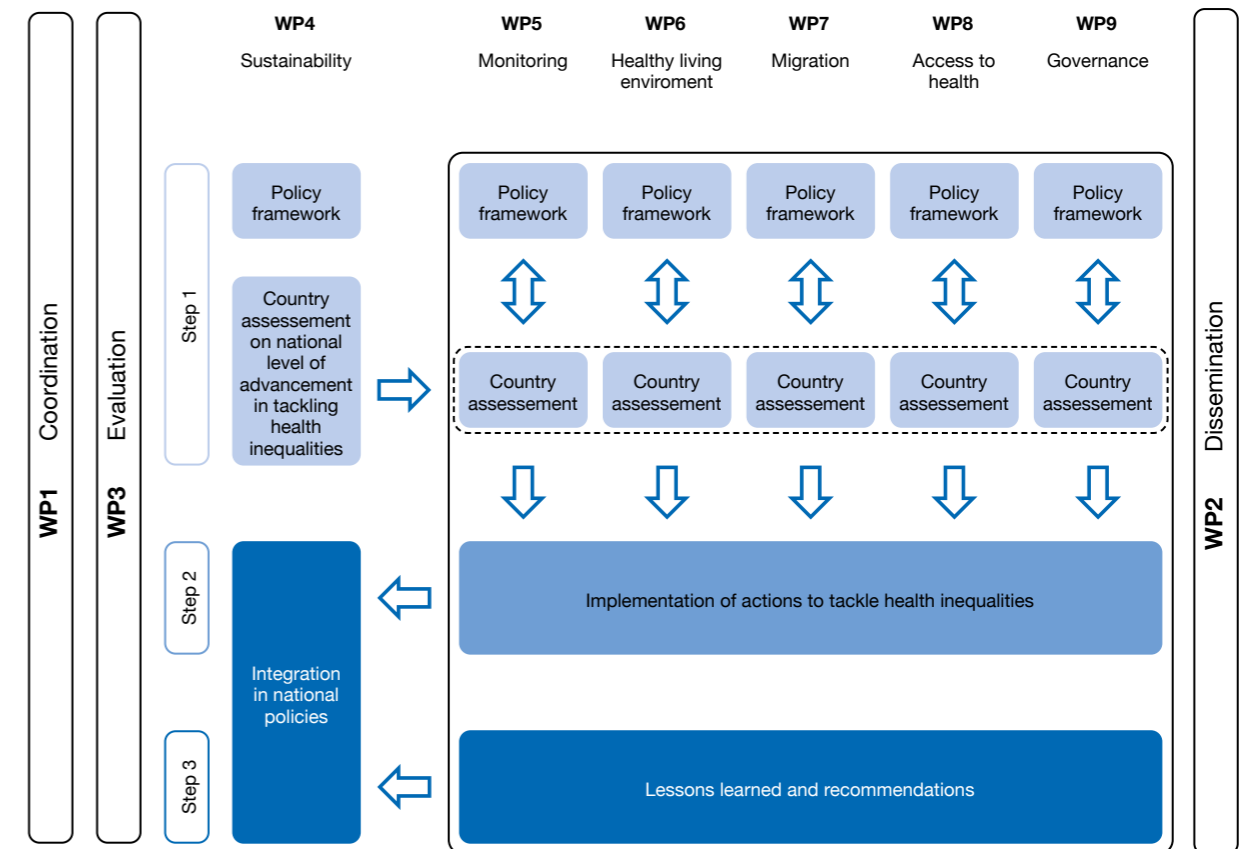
WP1 Coordination

WP3 Evaluation

WP4
Sustainability

WP5
Monitoring

WP6
Healthy living enviroment

WP7
Migration

WP8
Access to health

WP9
Governance

WP2 Dissemination

Step 1

Policy framework

Country assesement on national level of advancement in tackling health inequalities

Policy framework

Policy framework

Policy framework

Policy framework

Policy framework

Country assesement

Country assesement

Country assesement

Country assesement

Country assesement

Step 2

Integration in national policies

Implementation of actions to tackle health inequalities

Step 3

Lessons learned and recommendations